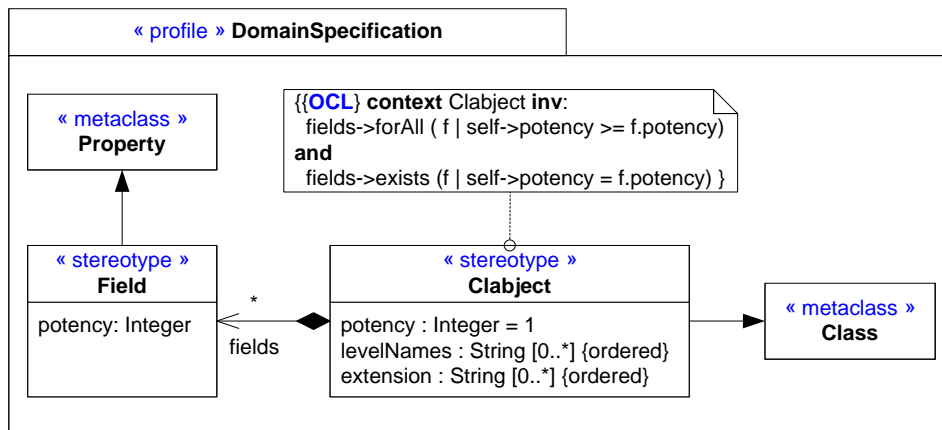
« profile » DomainSpecification

« metaclass »
Property

{{OCL} context Clabject inv:
fields->forAll ( f | self->potency >= f.potency)
and
fields->exists (f | self->potency = f.potency) }

« stereotype »
Field
potency: Integer

*
fields

« stereotype »
Clabject
potency : Integer = 1
levelNames : String [0..*] {ordered}
extension : String [0..*] {ordered}

« metaclass »
Class